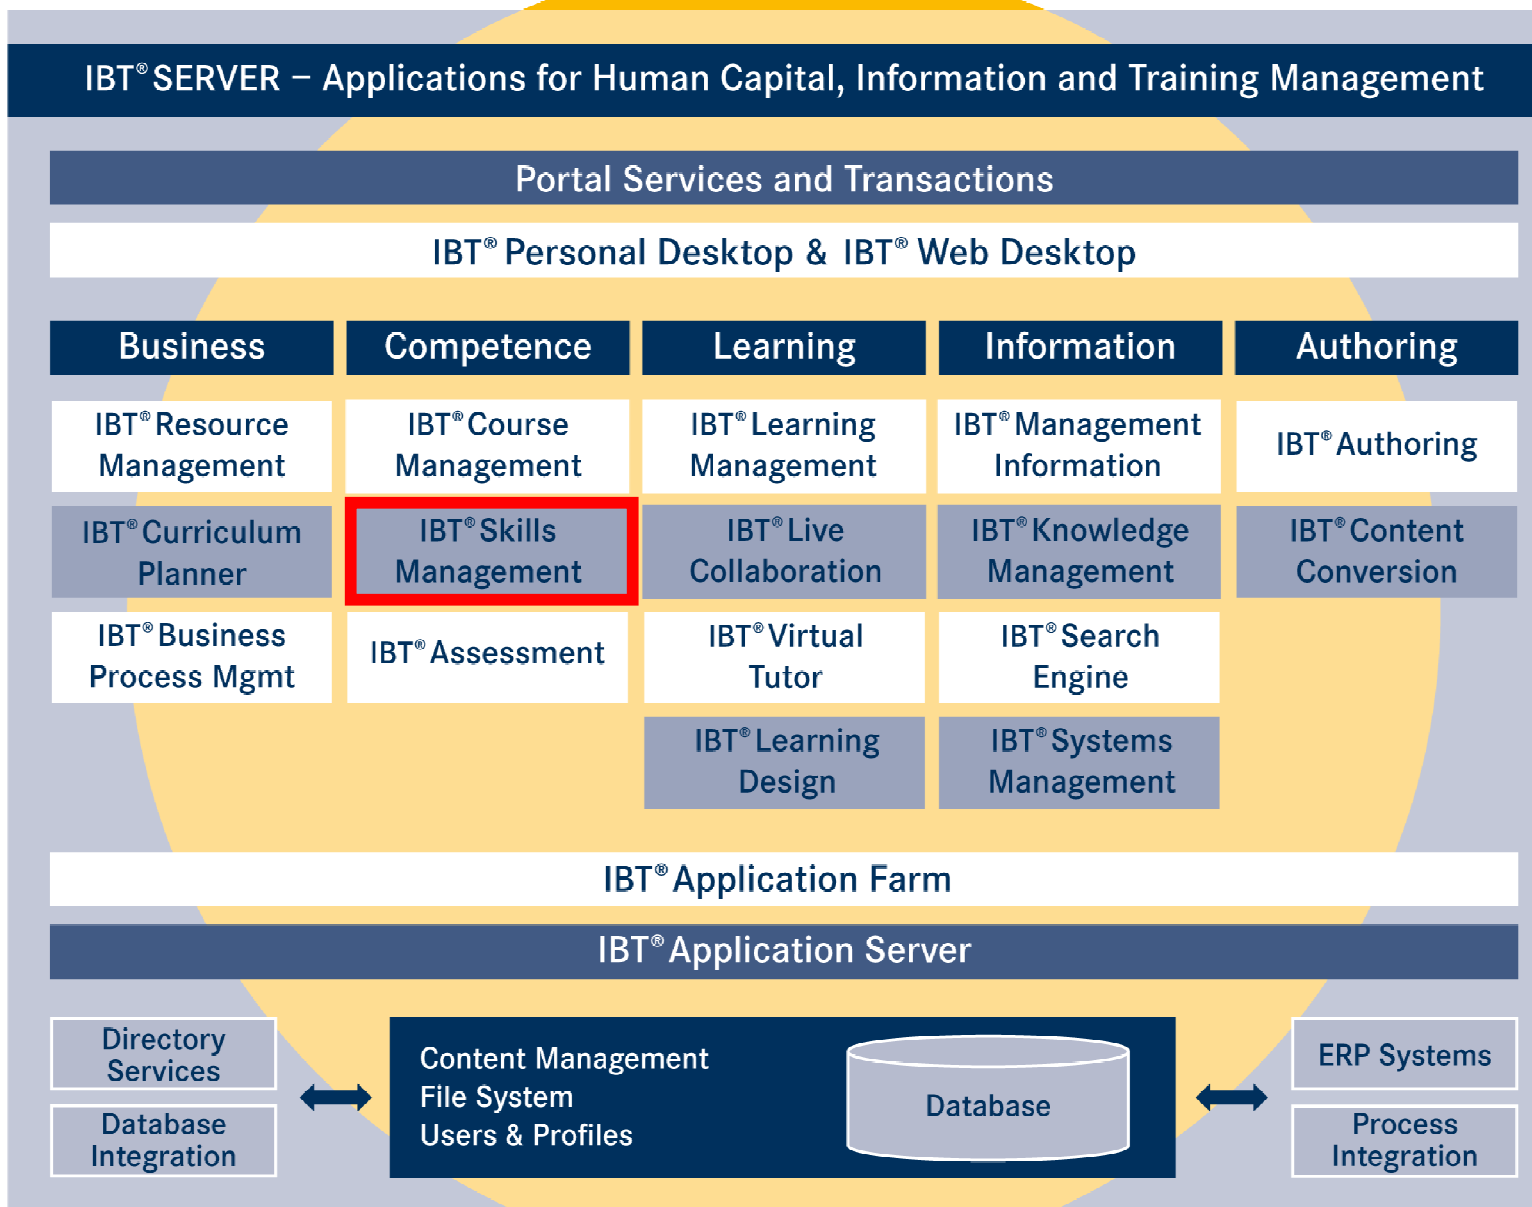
IBT® SERVER – Applications for Human Capital, Information and Training Management

Portal Services and Transactions

IBT® Personal Desktop & IBT® Web Desktop

| Business | Competence | Learning | Information | Authoring |
|---|---|---|---|---|
| IBT® Resource Management | IBT® Course Management | IBT® Learning Management | IBT® Management Information | IBT® Authoring |
| IBT® Curriculum Planner | IBT® Skills Management | IBT® Live Collaboration | IBT® Knowledge Management | IBT® Content Conversion |
| IBT® Business Process Mgmt | IBT® Assessment | IBT® Virtual Tutor | IBT® Search Engine | |
| | | IBT® Learning Design | IBT® Systems Management | |

IBT® Application Farm

IBT® Application Server

Directory Services

Database Integration

Content Management
File System
Users & Profiles

Database

ERP Systems

Process Integration